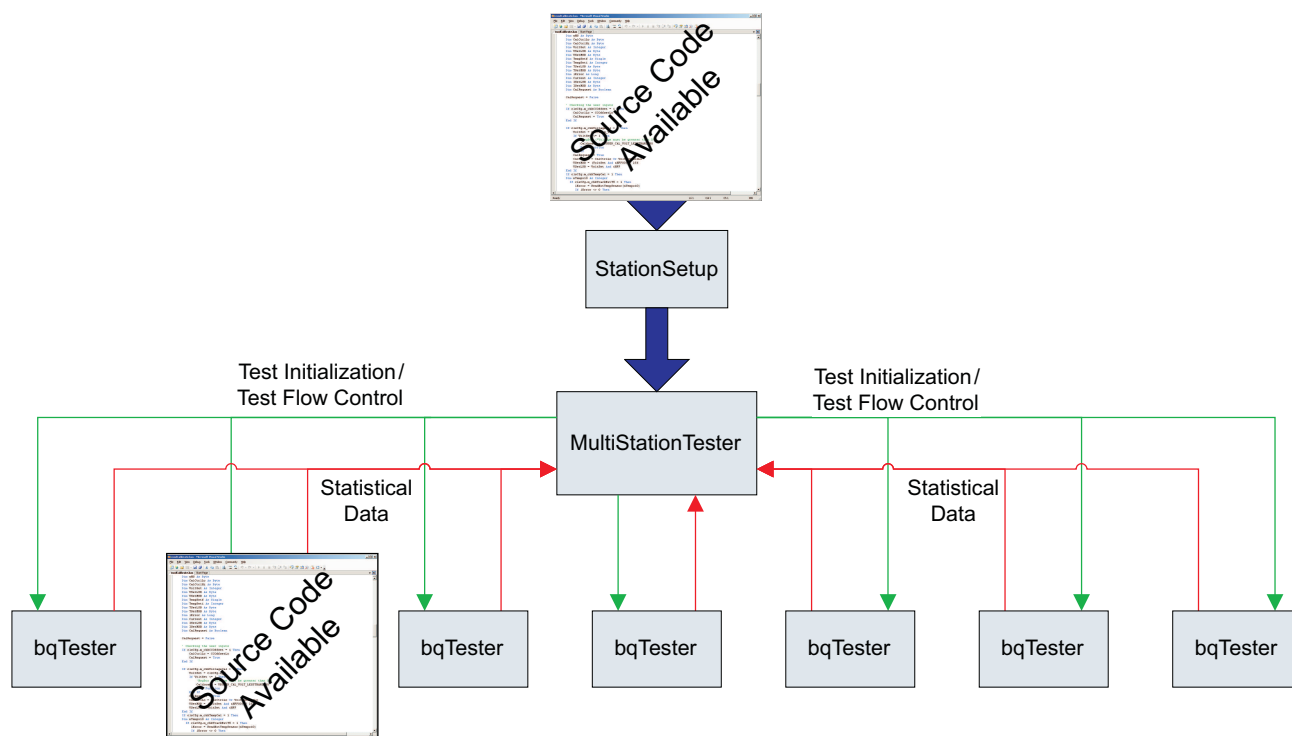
Source Code Available

StationSetup

Test Initialization / Test Flow Control

Test Initialization / Test Flow Control

MultiStationTester

Statistical Data

Statistical Data

Source Code Available

bqTester

bqTester

bqTester

bqTester

bqTester

bqTester